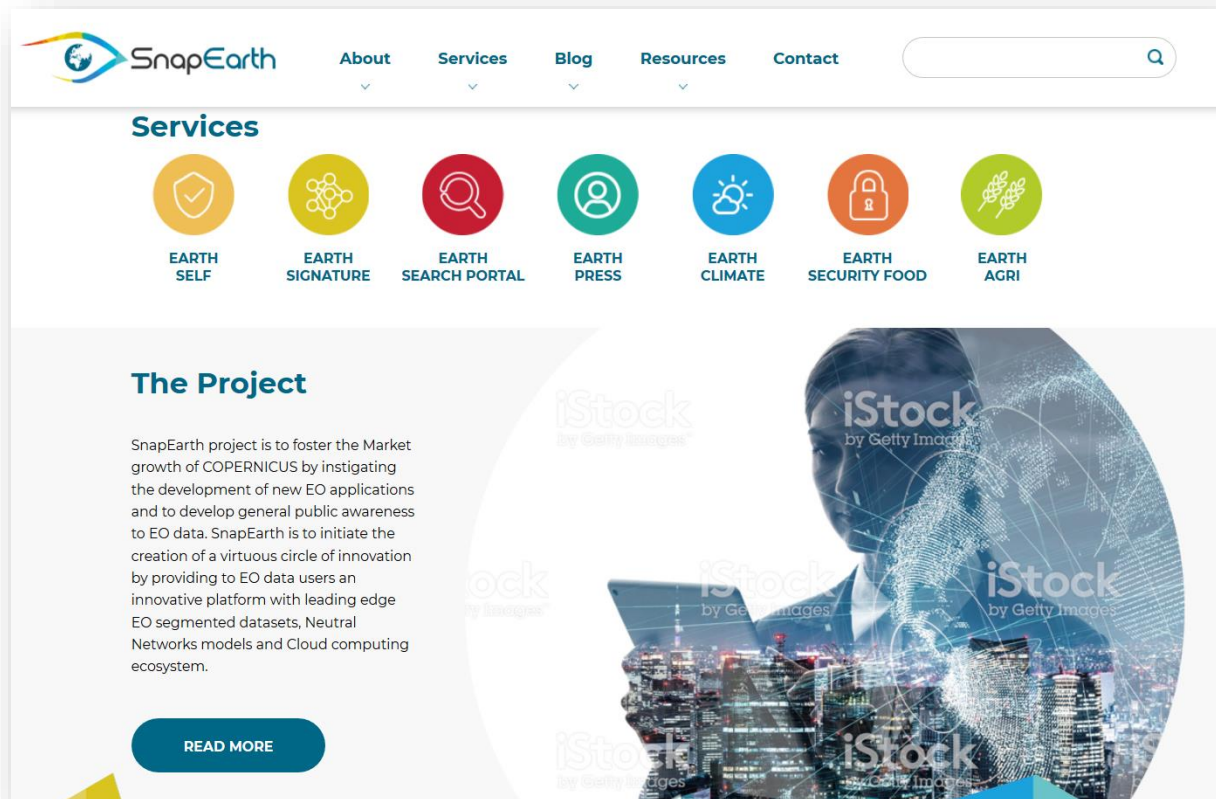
SnapEarth

About
Services
Blog
Resources
Contact

Services

EARTH SELF
EARTH SIGNATURE
EARTH SEARCH PORTAL
EARTH PRESS
EARTH CLIMATE
EARTH SECURITY FOOD
EARTH AGRI

The Project

SnapEarth project is to foster the Market growth of COPERNICUS by instigating the development of new EO applications and to develop general public awareness to EO data. SnapEarth is to initiate the creation of a virtuous circle of innovation by providing to EO data users an innovative platform with leading edge EO segmented datasets, Neutral Networks models and Cloud computing ecosystem.

READ MORE

iStock by Getty Images
iStock by Getty Images
iStock by Getty Images
iStock by Getty Images
iStock by Getty Images
iStock by Getty Images
iStock by Getty Images